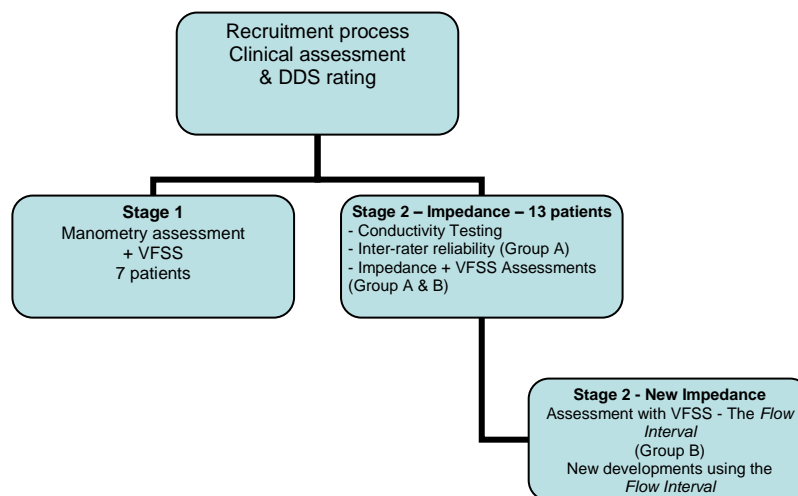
Recruitment process
Clinical assessment
& DDS rating

**Stage 1**
Manometry assessment
+ VFSS
7 patients

**Stage 2 – Impedance – 13 patients**
- Conductivity Testing
- Inter-rater reliability (Group A)
- Impedance + VFSS Assessments (Group A & B)

**Stage 2 - New Impedance**
Assessment with VFSS - The *Flow Interval*
(Group B)
New developments using the *Flow Interval*